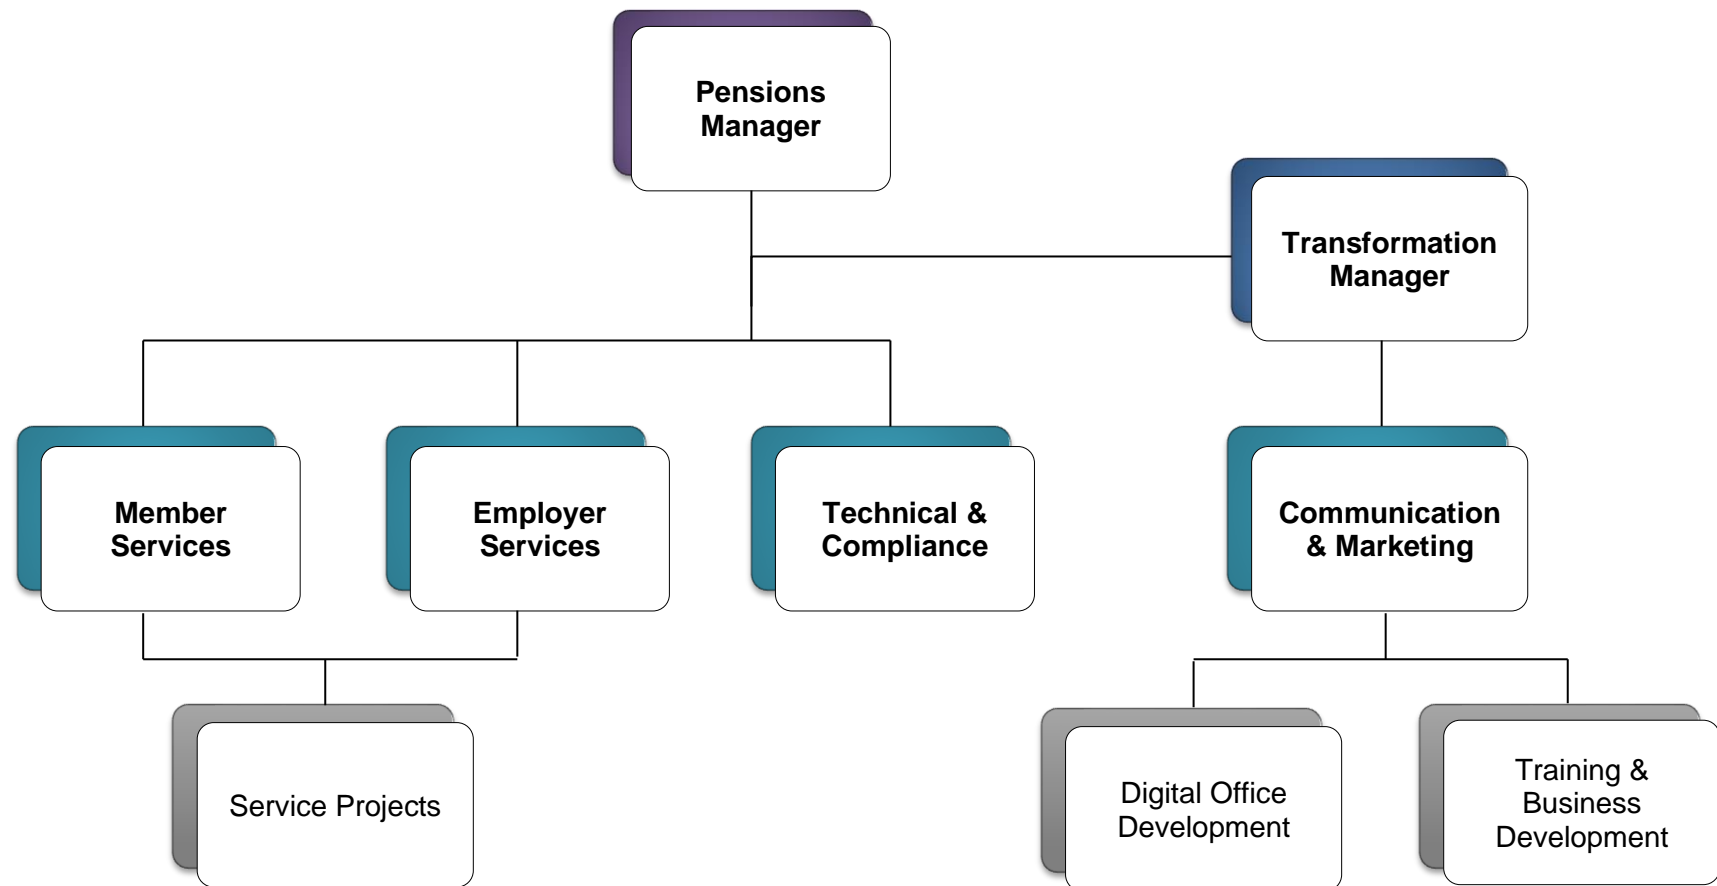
Pensions Manager

Transformation Manager

Member Services

Employer Services

Technical & Compliance

Communication & Marketing

Service Projects

Digital Office Development

Training & Business Development